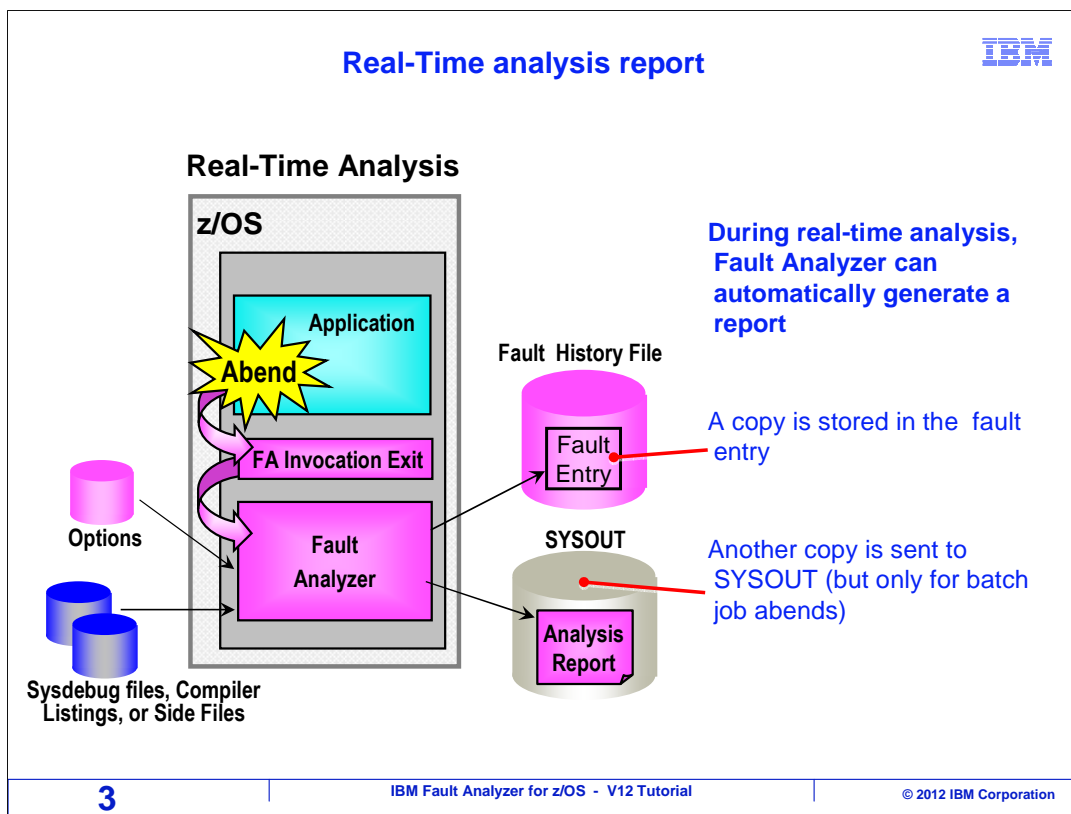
Real-Time analysis report

IBM

Real-Time Analysis

z/OS

Application

Abend

FA Invocation Exit

Options

Fault Analyzer

Sysdebug files, Compiler Listings, or Side Files

Fault History File

Fault Entry

SYSOUT

Analysis Report

During real-time analysis, Fault Analyzer can automatically generate a report

A copy is stored in the fault entry

Another copy is sent to SYSOUT (but only for batch job abends)

3

IBM Fault Analyzer for z/OS - V12 Tutorial

© 2012 IBM Corporation